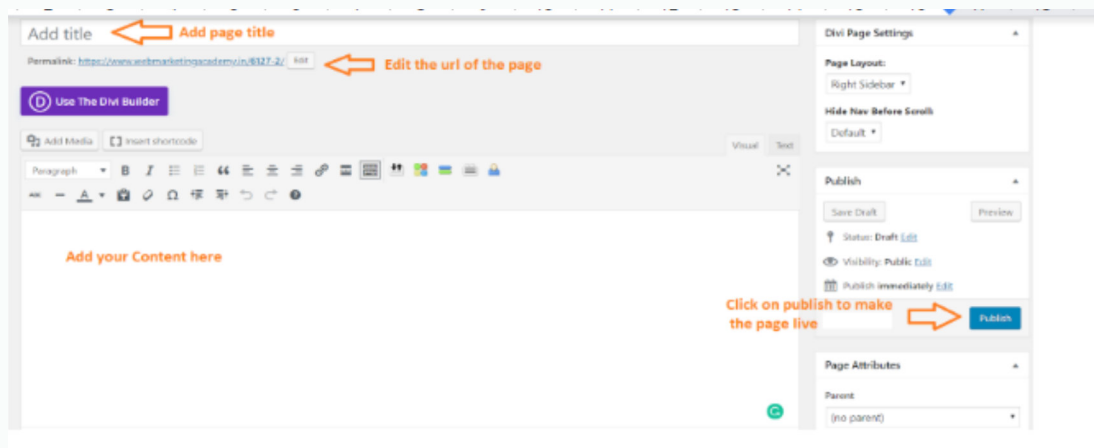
Add title

Add page title

Permalink: https://www.webmarketingacademy.in/6127-2/ Edit

Edit the url of the page

Use The Divi Builder

Add Media

Insert shortcode

Visual

Text

Paragraph

Add your Content here

Divi Page Settings

Page Layout:

Right Sidebar

Hide Nav Before Scroll

Default

Publish

Save Draft

Preview

Status: Draft Edit

Visibility: Public Edit

Publish immediately Edit

Click on publish to make the page live

Publish

Page Attributes

Parent

(no parent)